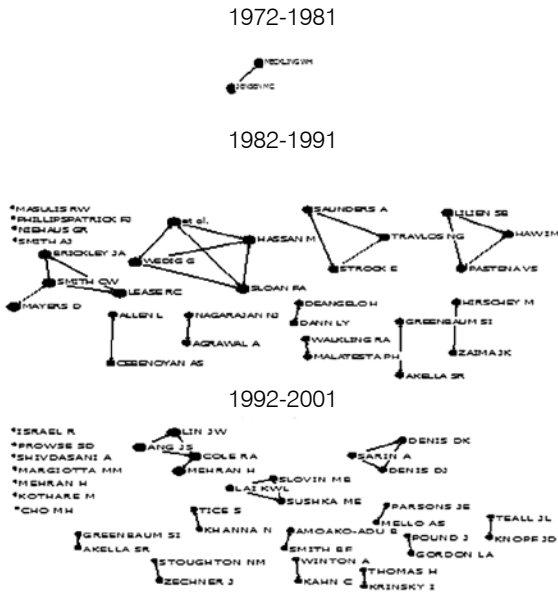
1972-1981

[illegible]
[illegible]

1982-1991

MASULIS RW
PHILLIPSPATRICK PJ
NEIHAUS GR
SMITH AJ
BRICKLEY JA
SMITH CW
LEASE RC
MAYERS D
et al.
WEDIG G
HASSAN M
SLOAN FA
SAUNDERS A
TRAVLOS NG
STROCK E
LILIEN SB
HAWIM
PASTENA VS
ALLEN L
CEBENOYAN AS
NAGARAJAN NJ
AGRAWAL A
DEANGELO H
DANN LY
WALKLING RA
MALATESTA PH
GREENBAUM SI
AKELLA SR
HIRSCHEY M
ZAIMA JK

1992-2001

ISRAEL R
PROWSE SD
SHIVDASANI A
MARGIOTTA MM
MEHRAN H
KOTHARE M
CHO MH
LIN JW
ANG JS
COLE RA
MEHRAN H
SLOVIN MB
LAI KWL
SUSHKA ME
SARIN A
DENIS DK
DENIS DJ
TICE S
KHANNA N
PARSONS JE
MELLO AS
POUND J
GORDON LA
TEALL JL
KNOPF JD
GREENBAUM SI
AKELLA SR
AMOAKO-ADU B
SMITH BF
STOUGHTON NM
ZECHNER J
WINTON A
KAHN C
THOMAS H
KRINSKY I